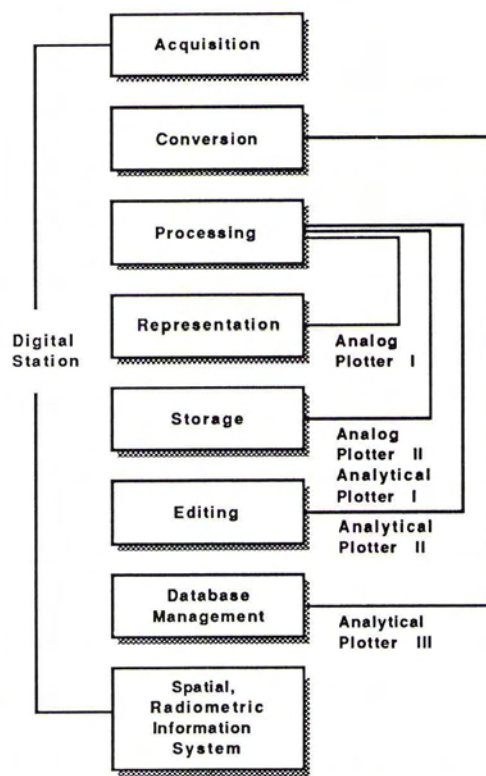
Acquisition

Conversion

Processing

Representation

Storage

Editing

Database Management

Spatial, Radiometric Information System

Digital Station

Analog Plotter I

Analog Plotter II

Analytical Plotter I

Analytical Plotter II

Analytical Plotter III